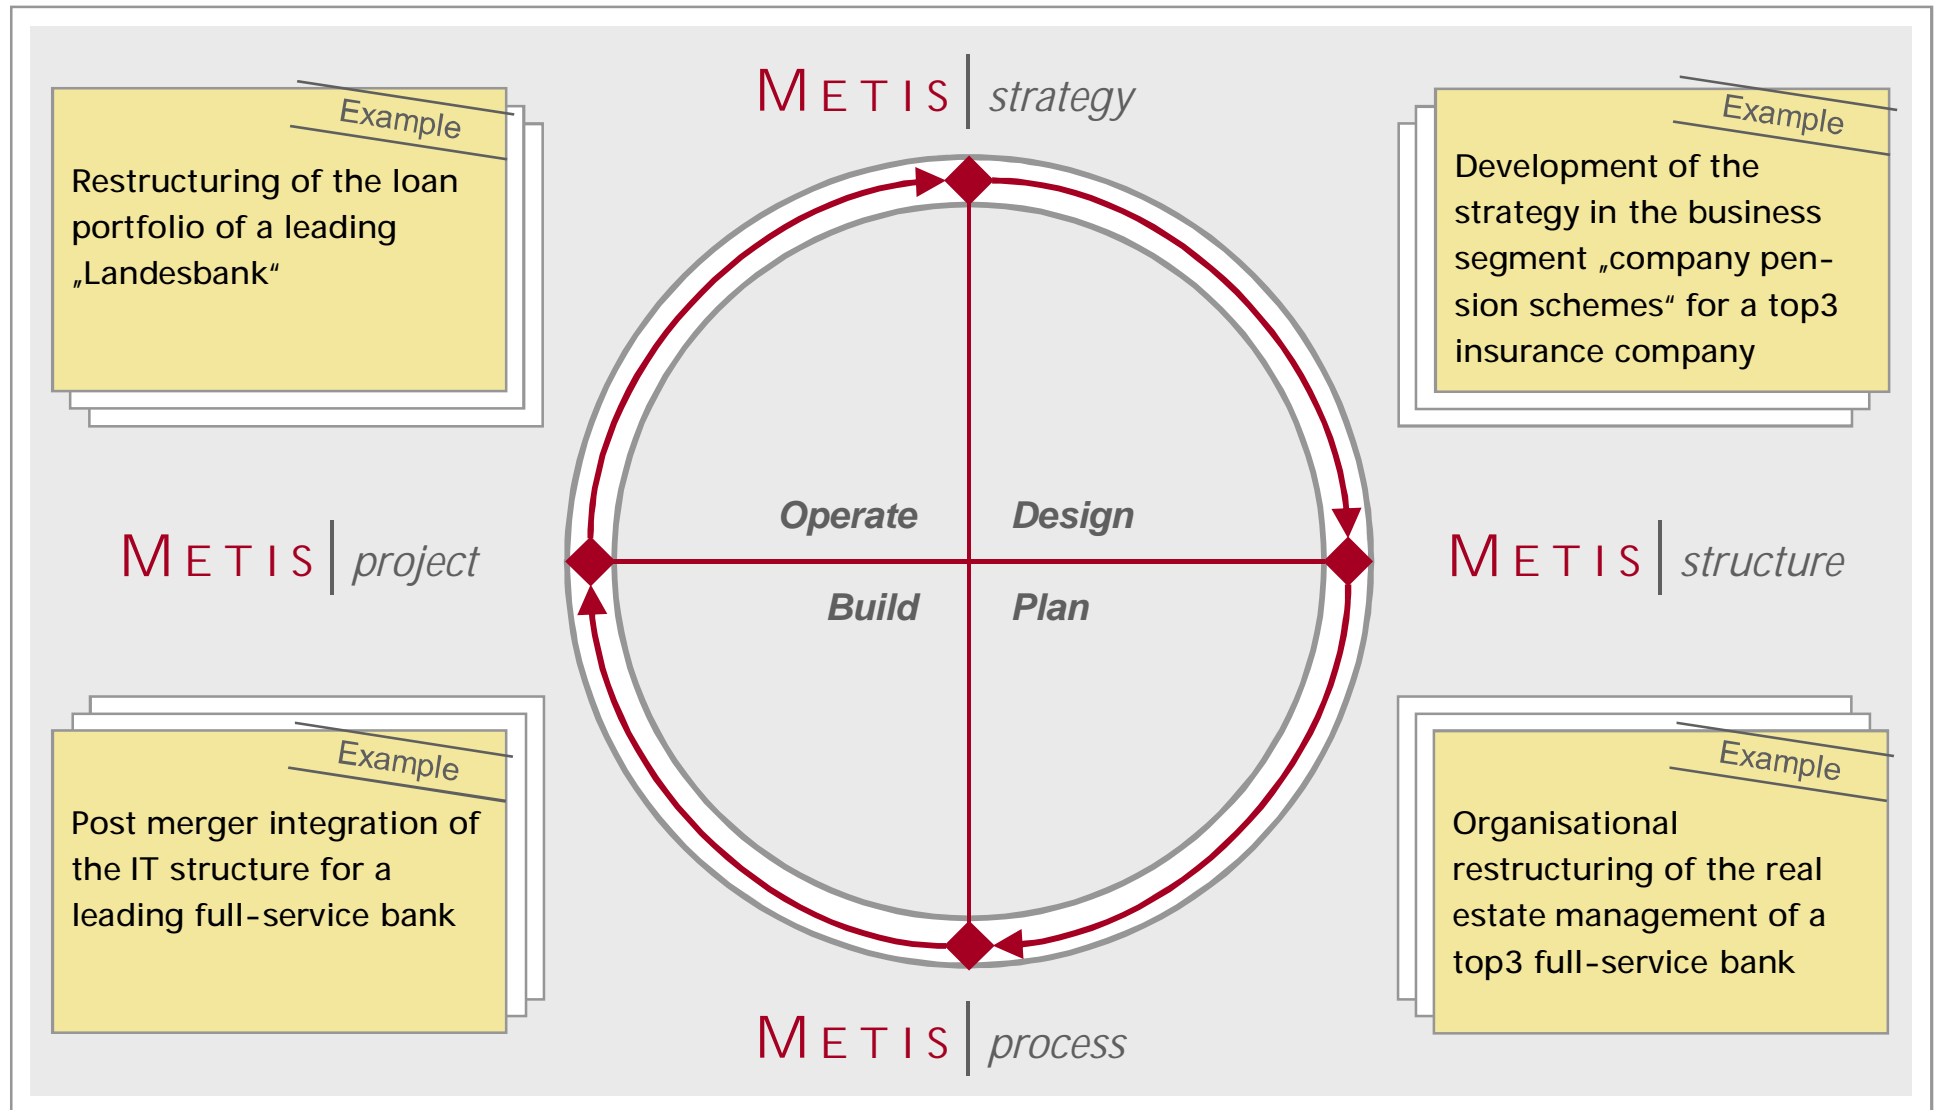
METIS | strategy

Example

Restructuring of the loan portfolio of a leading „Landesbank“

Example

Development of the strategy in the business segment „company pension schemes“ for a top3 insurance company

METIS | project

Operate

Design

Build

Plan

METIS | structure

Example

Post merger integration of the IT structure for a leading full-service bank

Example

Organisational restructuring of the real estate management of a top3 full-service bank

METIS | process